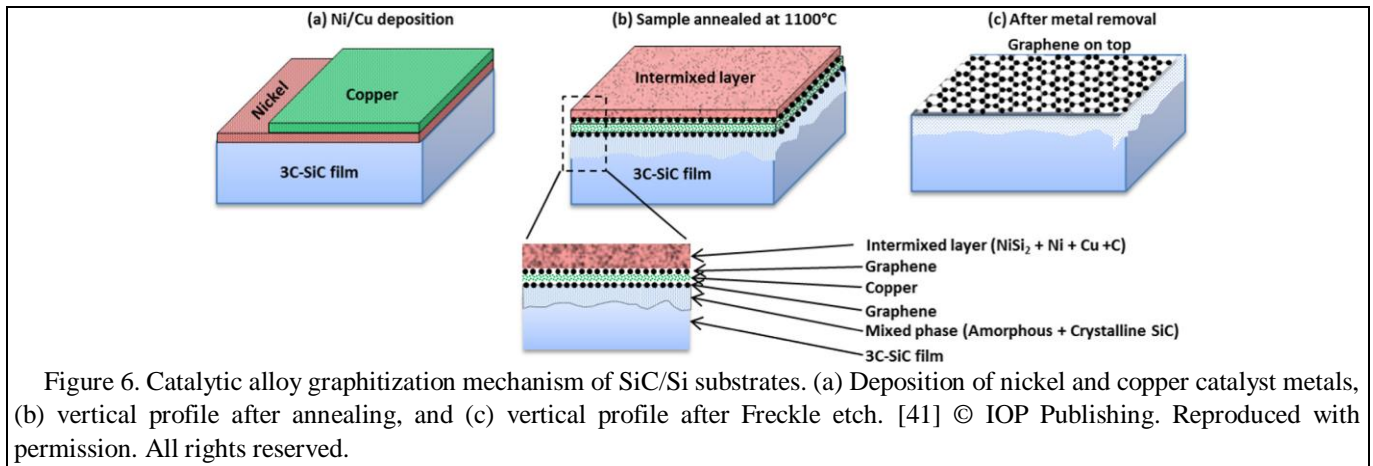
(a) Ni/Cu deposition

Nickel

Copper

3C-SiC film

(b) Sample annealed at 1100°C

Intermixed layer

3C-SiC film

(c) After metal removal

Graphene on top

Intermixed layer ($NiSi_2$ + Ni + Cu +C)
Graphene
Copper
Graphene
Mixed phase (Amorphous + Crystalline SiC)
3C-SiC film

Figure 6. Catalytic alloy graphitization mechanism of SiC/Si substrates. (a) Deposition of nickel and copper catalyst metals, (b) vertical profile after annealing, and (c) vertical profile after Freckle etch. [41] © IOP Publishing. Reproduced with permission. All rights reserved.